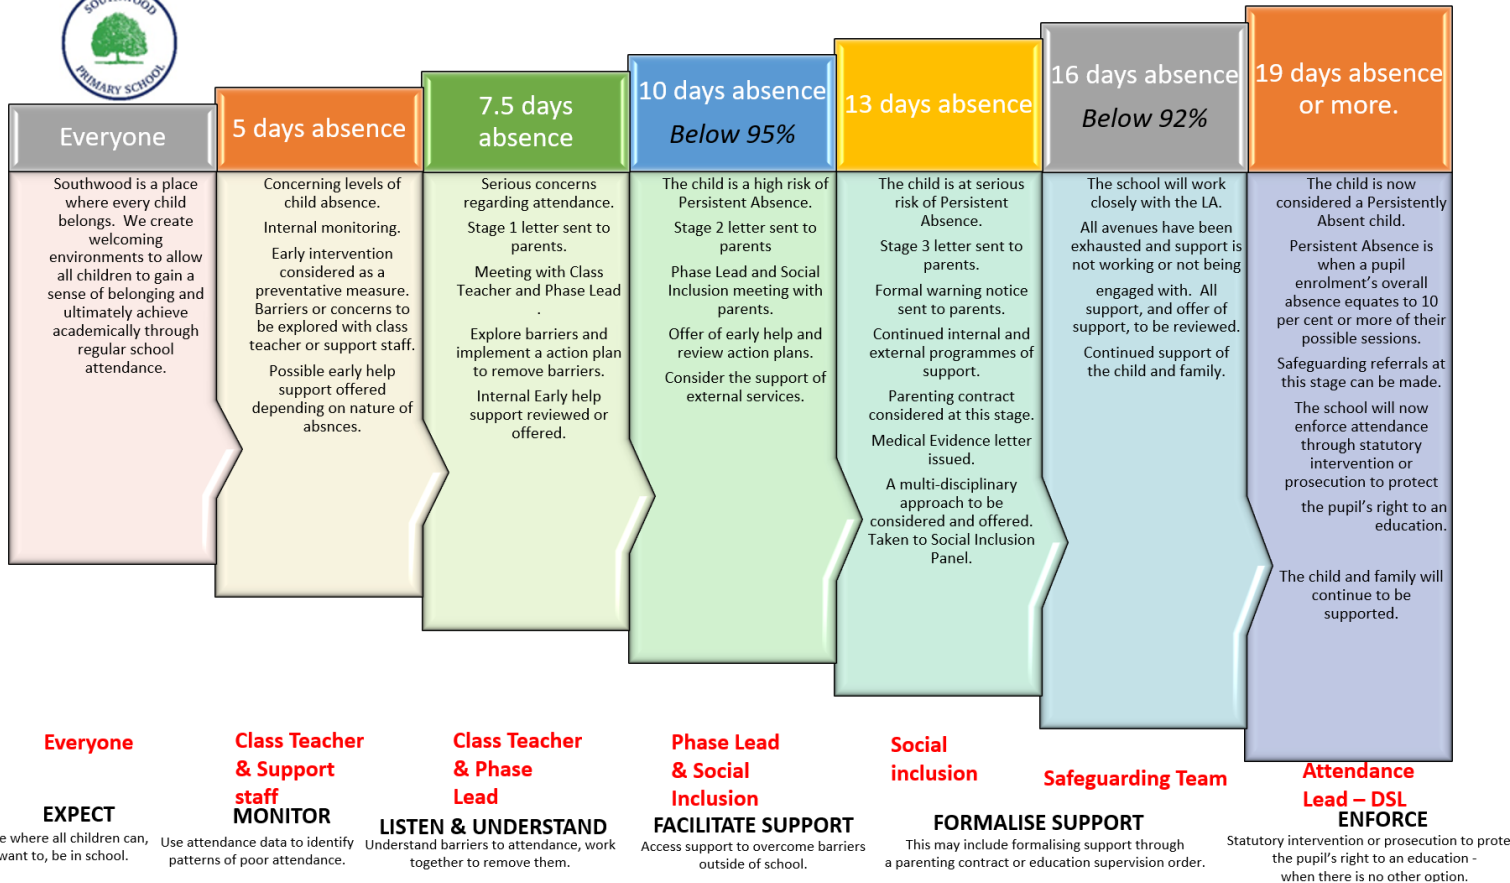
SOUTHWOOD PRIMARY SCHOOL

Everyone

Southwood is a place where every child belongs. We create welcoming environments to allow all children to gain a sense of belonging and ultimately achieve academically through regular school attendance.

5 days absence

Concerning levels of child absence.

Internal monitoring.

Early intervention considered as a preventative measure. Barriers or concerns to be explored with class teacher or support staff.

Possible early help support offered depending on nature of absnces.

7.5 days absence

Serious concerns regarding attendance.

Stage 1 letter sent to parents.

Meeting with Class Teacher and Phase Lead
.

Explore barriers and implement a action plan to remove barriers.

Internal Early help support reviewed or offered.

10 days absence

Below 95%

The child is a high risk of Persistent Absence.

Stage 2 letter sent to parents

Phase Lead and Social Inclusion meeting with parents.

Offer of early help and review action plans.

Consider the support of external services.

13 days absence

The child is at serious risk of Persistent Absence.

Stage 3 letter sent to parents.

Formal warning notice sent to parents.

Continued internal and external programmes of support.

Parenting contract considered at this stage.

Medical Evidence letter issued.

A multi-disciplinary approach to be considered and offered. Taken to Social Inclusion Panel.

16 days absence

Below 92%

The school will work closely with the LA.

All avenues have been exhausted and support is not working or not being

engaged with. All support, and offer of support, to be reviewed.

Continued support of the child and family.

19 days absence or more.

The child is now considered a Persistently Absent child.

Persistent Absence is when a pupil enrolment's overall absence equates to 10 per cent or more of their possible sessions.

Safeguarding referrals at this stage can be made.

The school will now enforce attendance through statutory intervention or prosecution to protect

the pupil's right to an education.

The child and family will continue to be supported.

Everyone

Class Teacher & Support staff

Class Teacher & Phase Lead

Phase Lead & Social Inclusion

Social inclusion

Safeguarding Team

Attendance Lead – DSL

EXPECT
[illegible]e where all children can, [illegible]want to, be in school.

MONITOR
Use attendance data to identify patterns of poor attendance.

LISTEN & UNDERSTAND
Understand barriers to attendance, work together to remove them.

FACILITATE SUPPORT
Access support to overcome barriers outside of school.

FORMALISE SUPPORT
This may include formalising support through a parenting contract or education supervision order.

ENFORCE
Statutory intervention or prosecution to prote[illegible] the pupil's right to an education - when there is no other option.